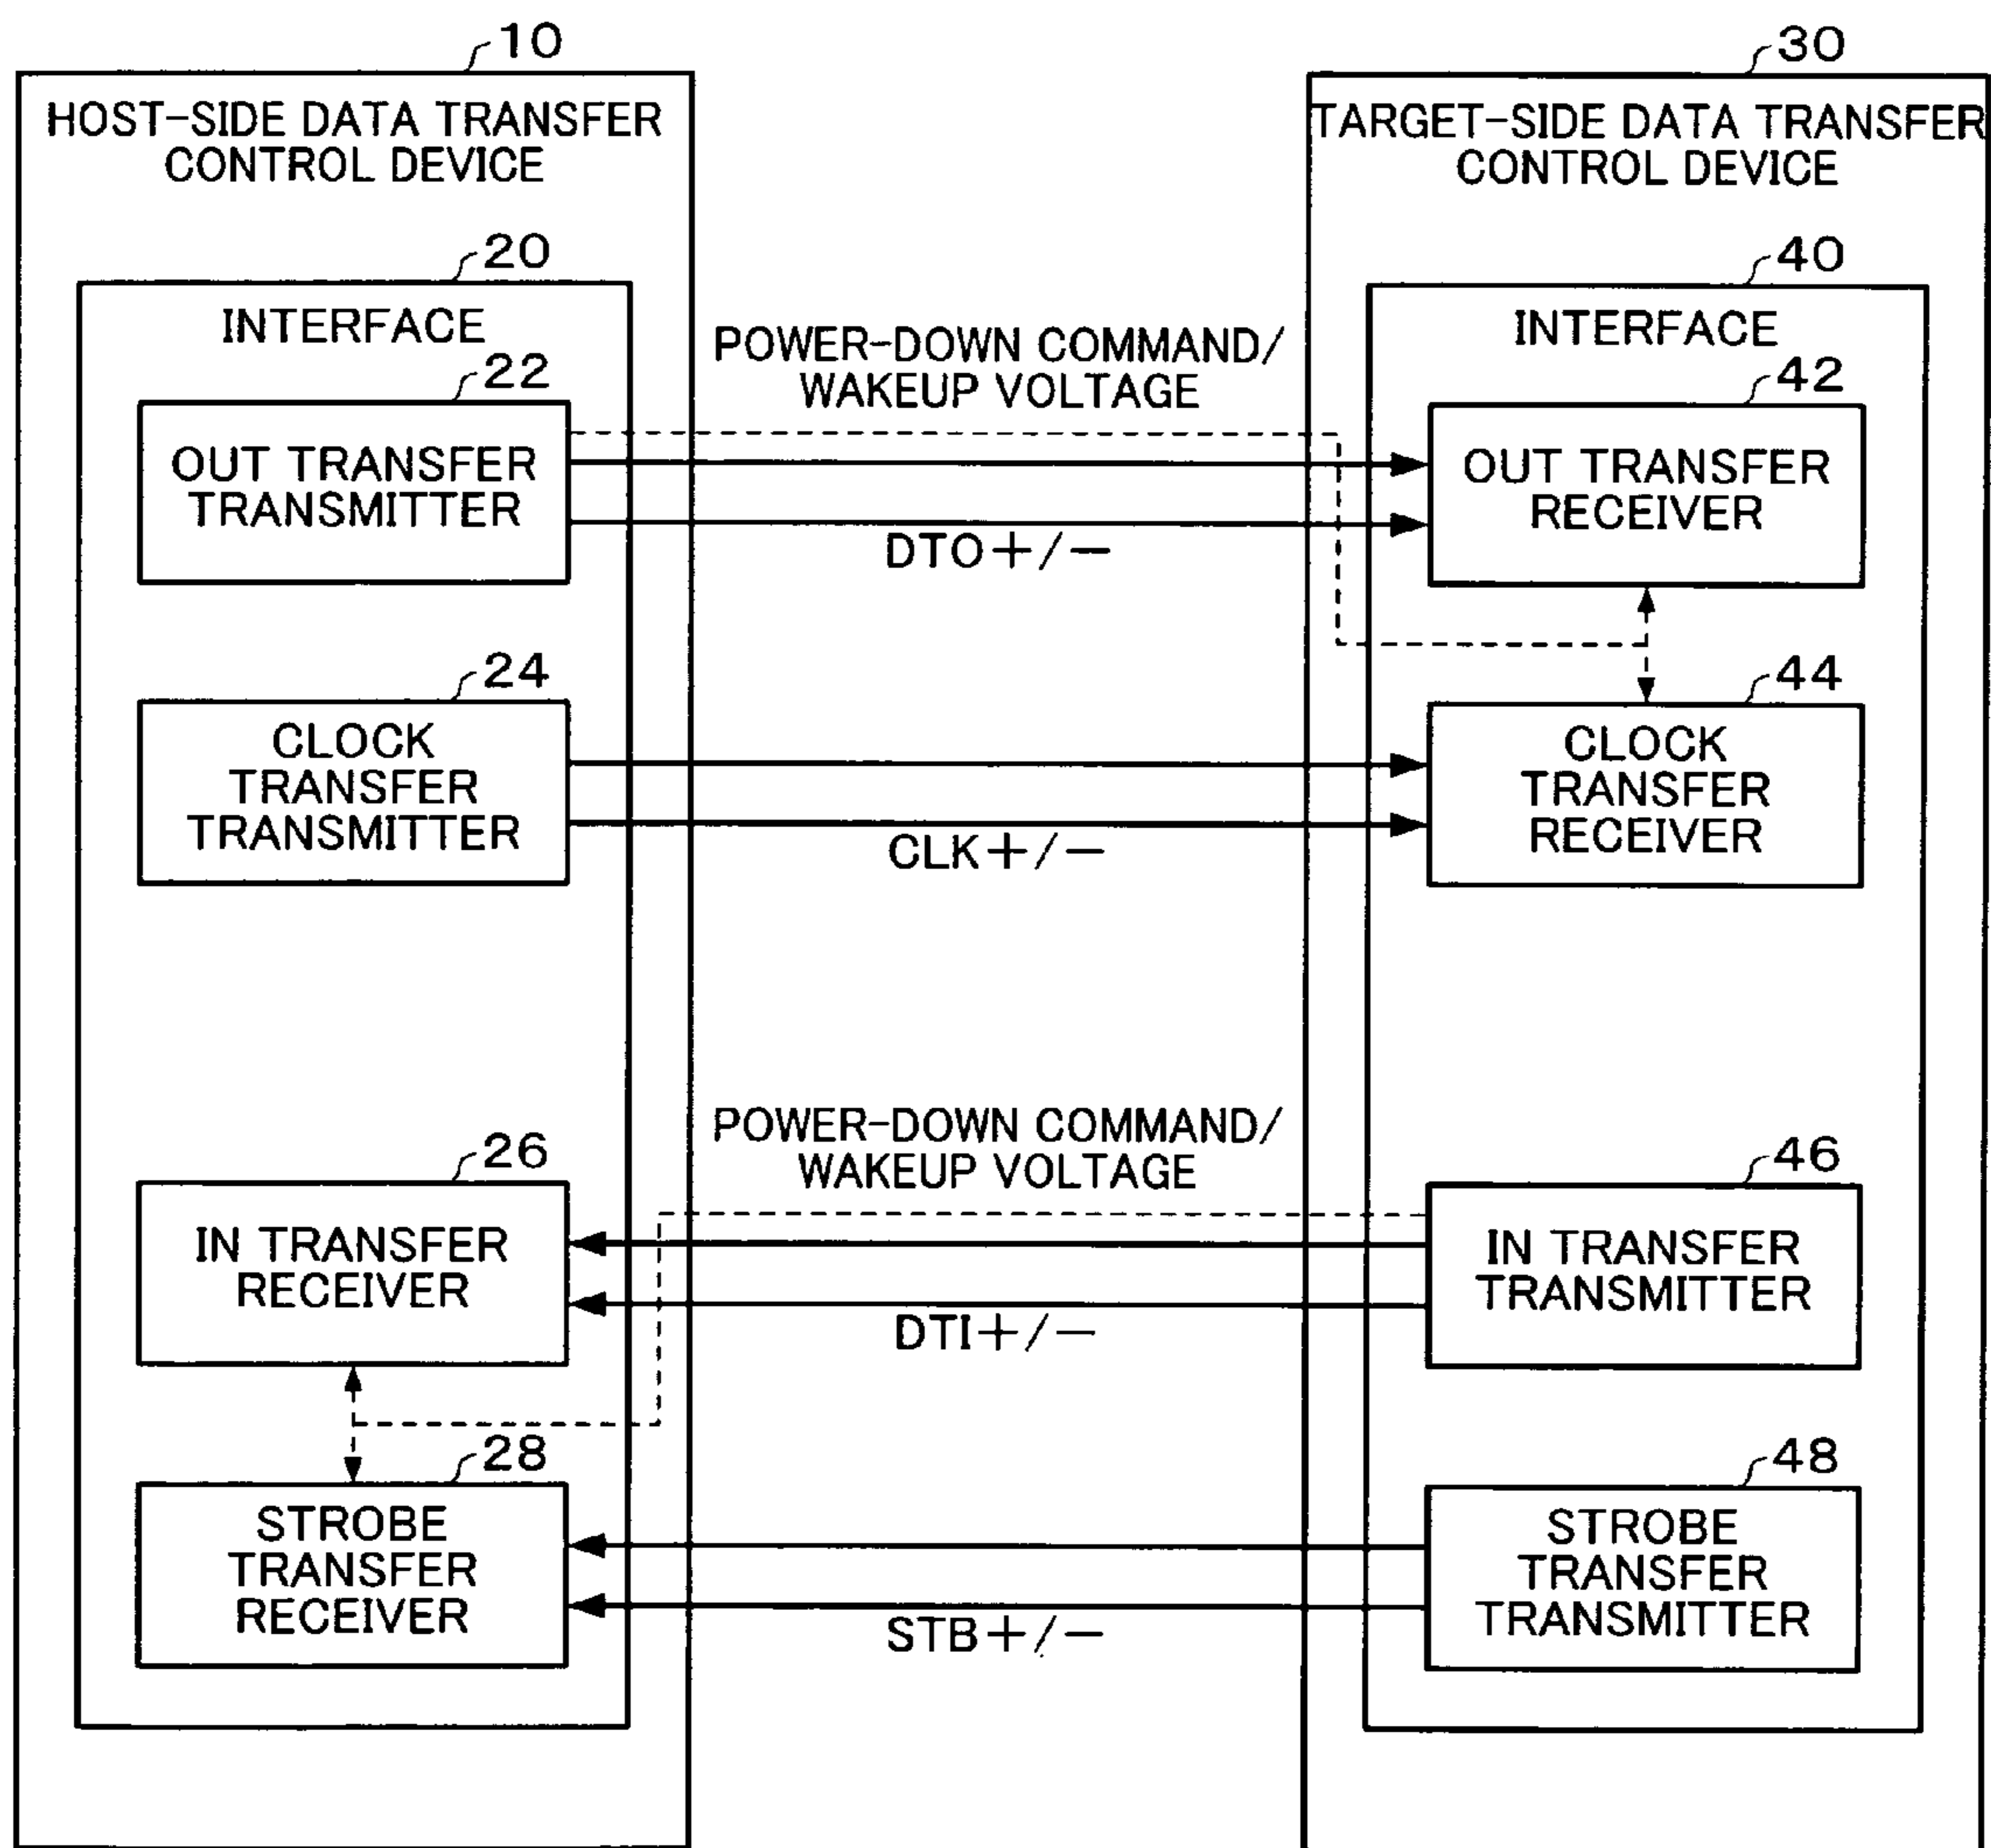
10
HOST-SIDE DATA TRANSFER CONTROL DEVICE

30
TARGET-SIDE DATA TRANSFER CONTROL DEVICE

20
INTERFACE

40
INTERFACE

POWER-DOWN COMMAND/ WAKEUP VOLTAGE

22
OUT TRANSFER TRANSMITTER

42
OUT TRANSFER RECEIVER

DTO+/−

24
CLOCK TRANSFER TRANSMITTER

44
CLOCK TRANSFER RECEIVER

CLK+/−

POWER-DOWN COMMAND/ WAKEUP VOLTAGE

26
IN TRANSFER RECEIVER

46
IN TRANSFER TRANSMITTER

DTI+/−

28
STROBE TRANSFER RECEIVER

48
STROBE TRANSFER TRANSMITTER

STB+/−